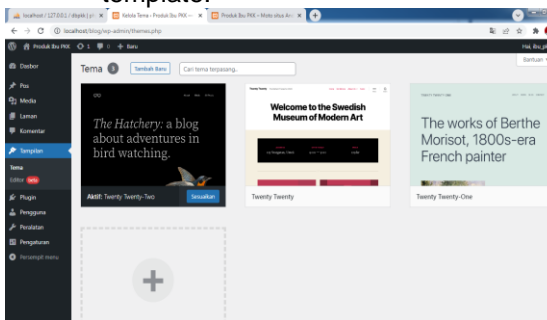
template.

localhost / 127.0.0.1 / dbpkk | p
Kelola Tema ‹ Produk Ibu PKK —
Produk Ibu PKK – Moto situs Anda

localhost/blog/wp-admin/themes.php

Produk Ibu PKK 1 0 + Baru
Hai, Ibu_pk
Bantuan

Dasbor
Pos
Media
Laman
Komentar
Tampilan
Tema
Editor beta
Plugin
Pengguna
Peralatan
Pengaturan
Persempit menu

Tema 3 Tambah Baru Cari tema terpasang...

The Hatchery: a blog about adventures in bird watching.
Aktif: Twenty Twenty-Two Sesuaikan

Welcome to the Swedish Museum of Modern Art
Twenty Twenty

The works of Berthe Morisot, 1800s-era French painter
Twenty Twenty-One